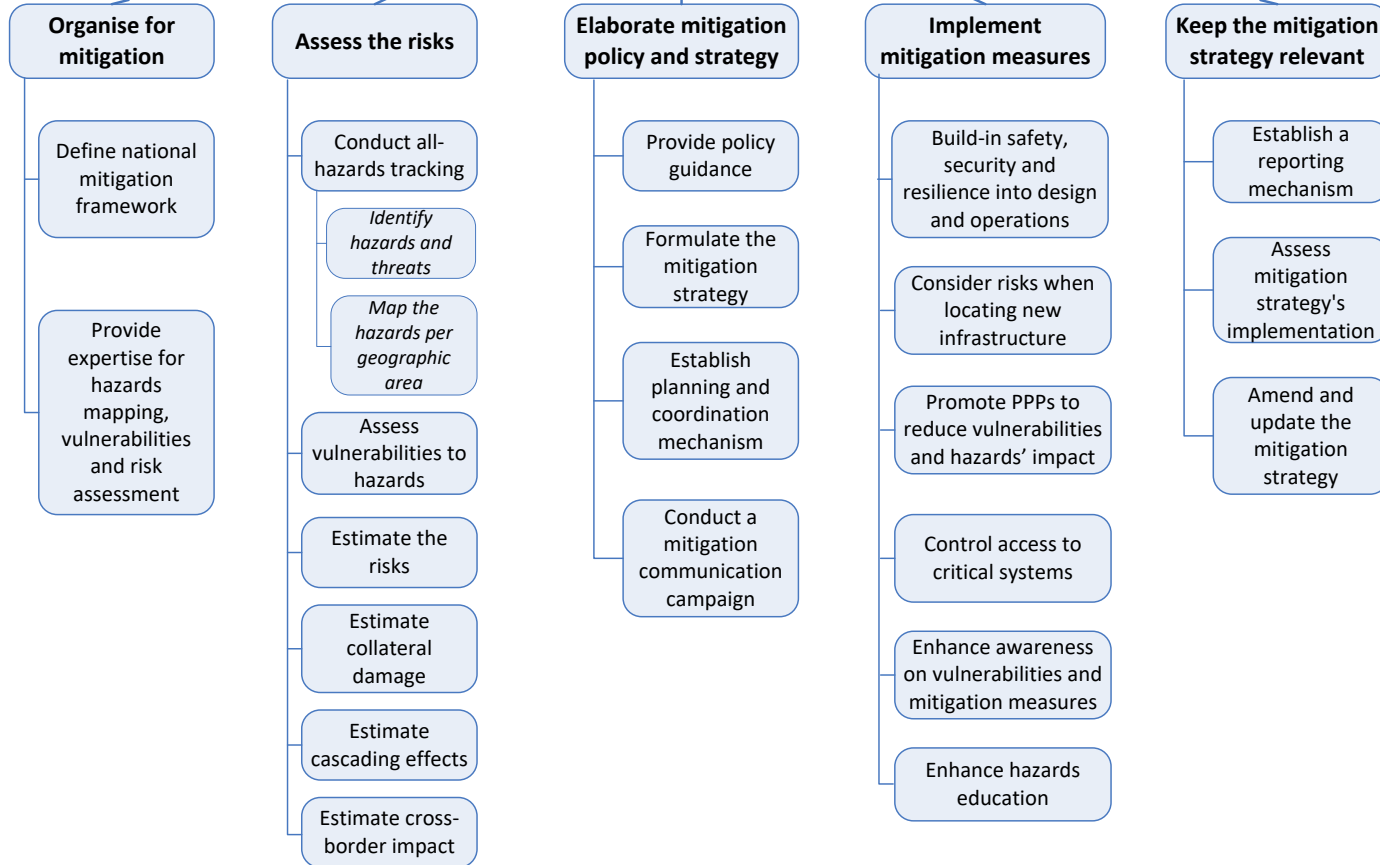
Organise for mitigation

Define national mitigation framework

Provide expertise for hazards mapping, vulnerabilities and risk assessment

Assess the risks

Conduct all-hazards tracking

*Identify hazards and threats*

*Map the hazards per geographic area*

Assess vulnerabilities to hazards

Estimate the risks

Estimate collateral damage

Estimate cascading effects

Estimate cross-border impact

Elaborate mitigation policy and strategy

Provide policy guidance

Formulate the mitigation strategy

Establish planning and coordination mechanism

Conduct a mitigation communication campaign

Implement mitigation measures

Build-in safety, security and resilience into design and operations

Consider risks when locating new infrastructure

Promote PPPs to reduce vulnerabilities and hazards' impact

Control access to critical systems

Enhance awareness on vulnerabilities and mitigation measures

Enhance hazards education

Keep the mitigation strategy relevant

Establish a reporting mechanism

Assess mitigation strategy's implementation

Amend and update the mitigation strategy